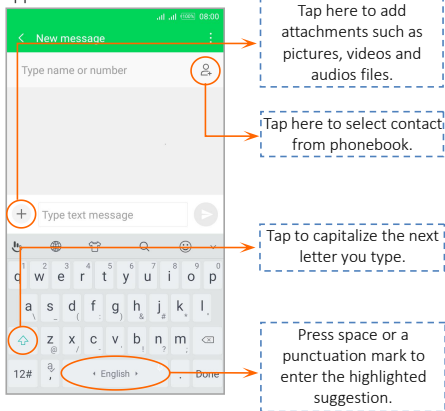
100% 08:00
New message
Type name or number
Type text message
q 1 w 2 e 3 r 4 t 5 y 6 u 7 i 8 o 9 p 0
a s d f g h j k l
z x c v b n m
12# , English . Done

Tap here to add attachments such as pictures, videos and audios files.

Tap here to select contact from phonebook.

Tap to capitalize the next letter you type.

Press space or a punctuation mark to enter the highlighted suggestion.